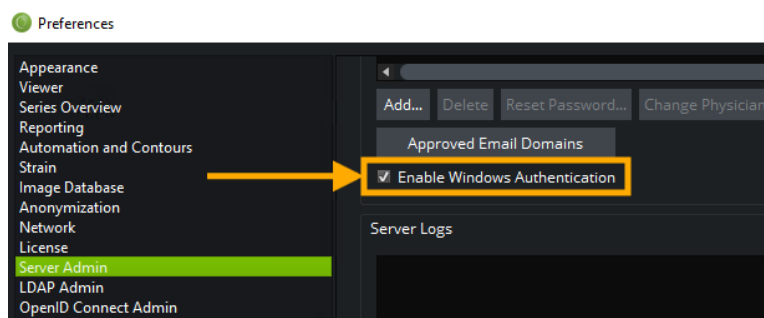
Preferences

Appearance
Viewer
Series Overview
Reporting
Automation and Contours
Strain
Image Database
Anonymization
Network
License
Server Admin
LDAP Admin
OpenID Connect Admin

Add... Delete Reset Password... Change Physician

Approved Email Domains

Enable Windows Authentication

Server Logs